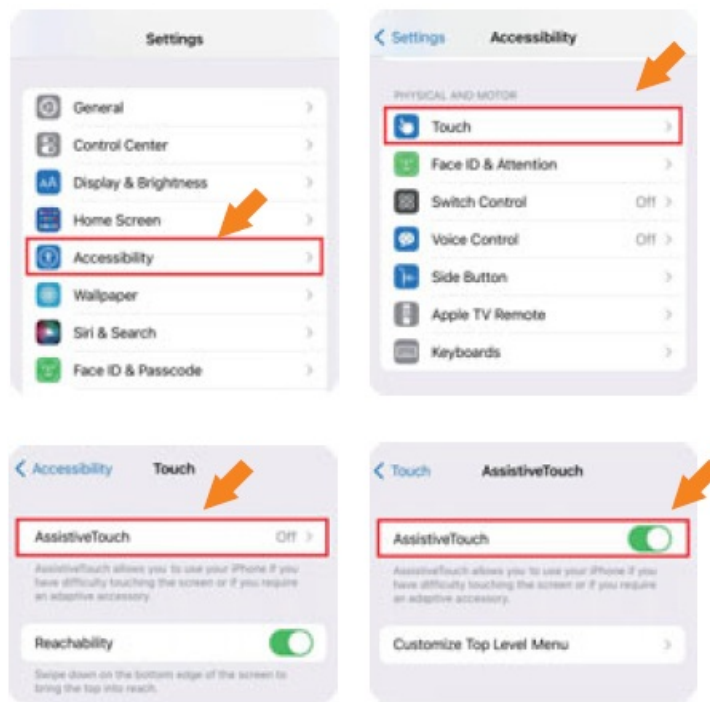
Settings

General

Control Center

Display & Brightness

Home Screen

Accessibility

Wallpaper

Siri & Search

Face ID & Passcode

< Settings Accessibility

PHYSICAL AND MOTOR

Touch

Face ID & Attention

Switch Control Off

Voice Control Off

Side Button

Apple TV Remote

Keyboards

< Accessibility Touch

AssistiveTouch Off

AssistiveTouch allows you to use your iPhone if you have difficulty touching the screen or if you require an adaptive accessory.

Reachability

Swipe down on the bottom edge of the screen to bring the top into reach.

< Touch AssistiveTouch

AssistiveTouch

AssistiveTouch allows you to use your iPhone if you have difficulty touching the screen or if you require an adaptive accessory.

Customize Top Level Menu